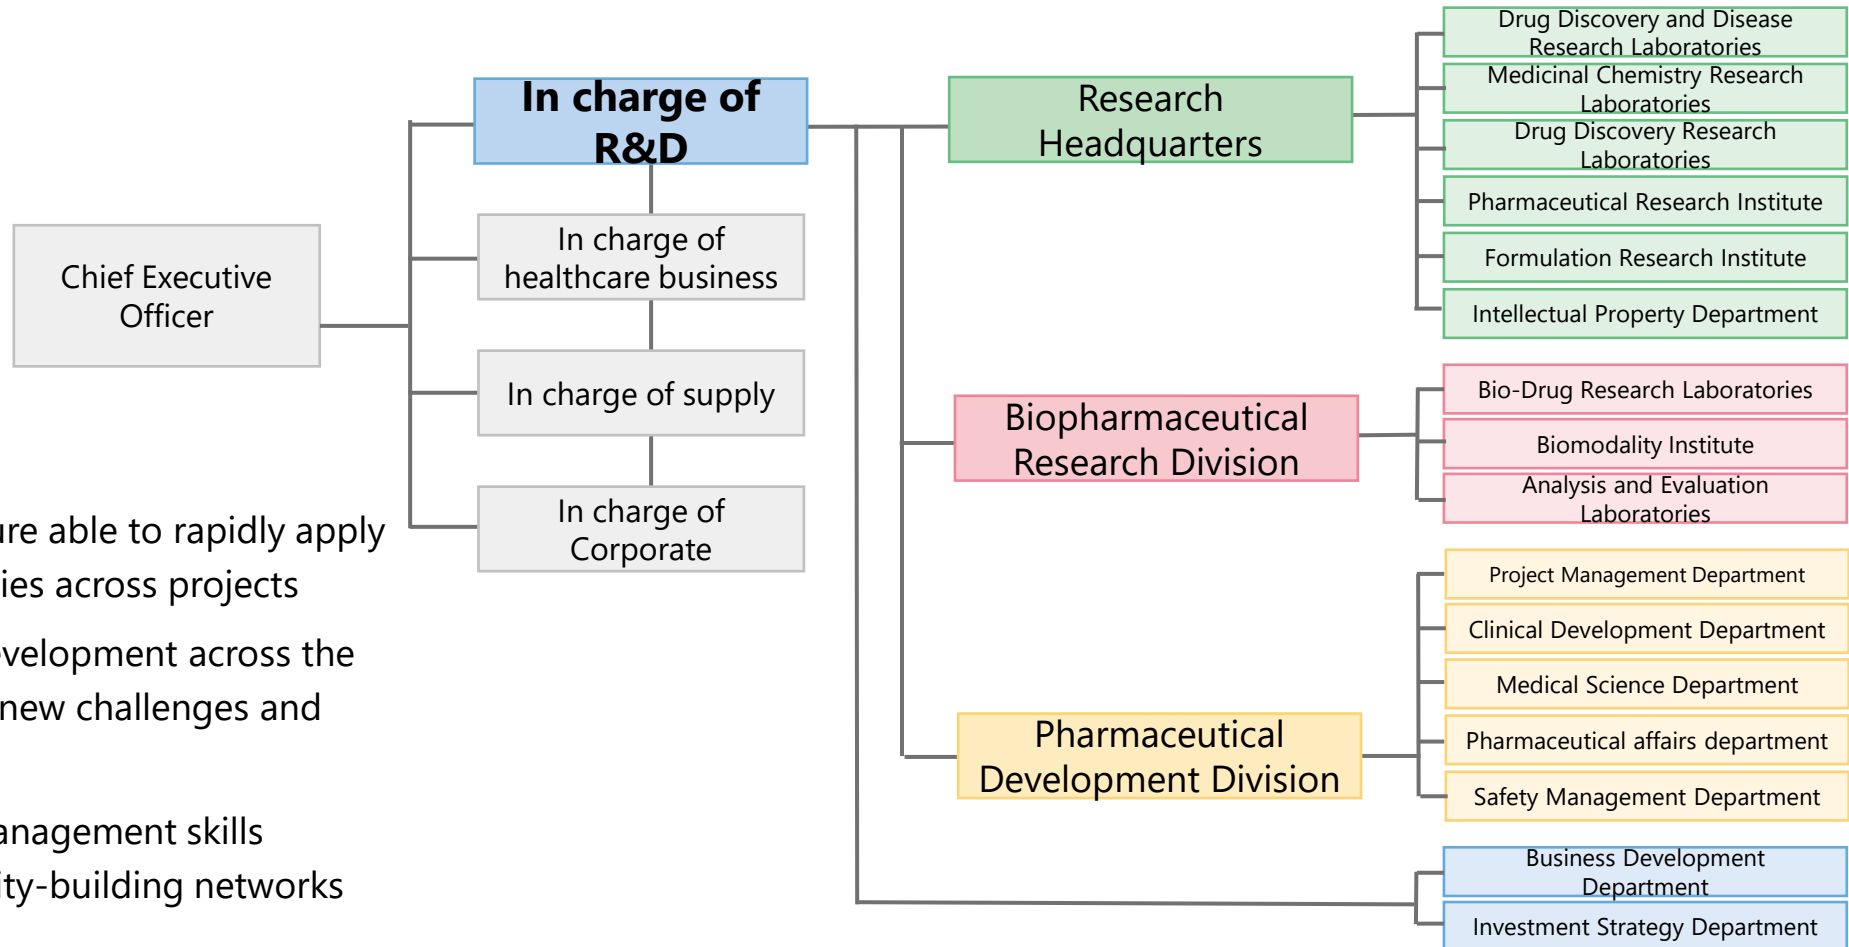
Chief Executive Officer

In charge of R&D

In charge of healthcare business

In charge of supply

In charge of Corporate

Research Headquarters

Drug Discovery and Disease Research Laboratories

Medicinal Chemistry Research Laboratories

Drug Discovery Research Laboratories

Pharmaceutical Research Institute

Formulation Research Institute

Intellectual Property Department

Biopharmaceutical Research Division

Bio-Drug Research Laboratories

Biomodality Institute

Analysis and Evaluation Laboratories

Pharmaceutical Development Division

Project Management Department

Clinical Development Department

Medical Science Department

Pharmaceutical affairs department

Safety Management Department

Business Development Department

Investment Strategy Department

ure able to rapidly apply ies across projects

velopment across the new challenges and

anagement skills ity-building networks